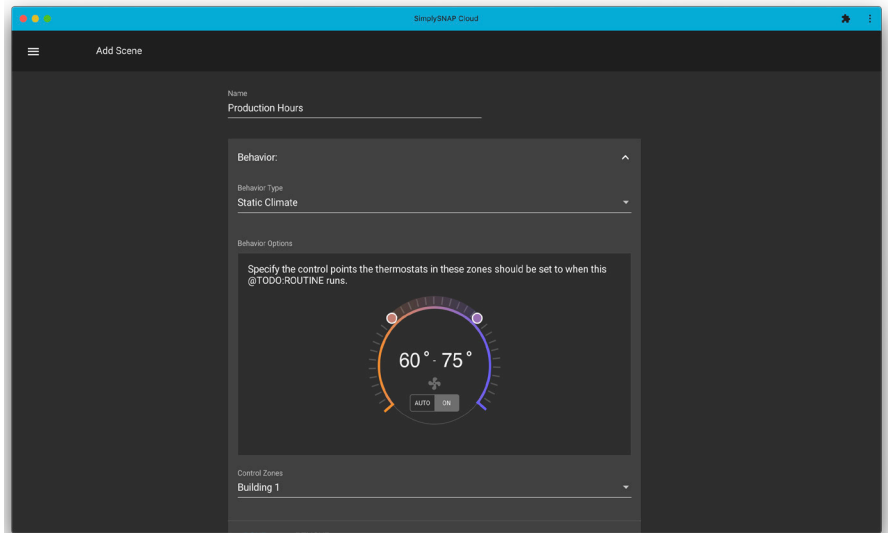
SimplySNAP Cloud

Add Scene

Name
Production Hours

Behavior:

Behavior Type
Static Climate

Behavior Options

Specify the control points the thermostats in these zones should be set to when this @TODO:ROUTINE runs.

60° - 75°

AUTO ON

Control Zones
Building 1